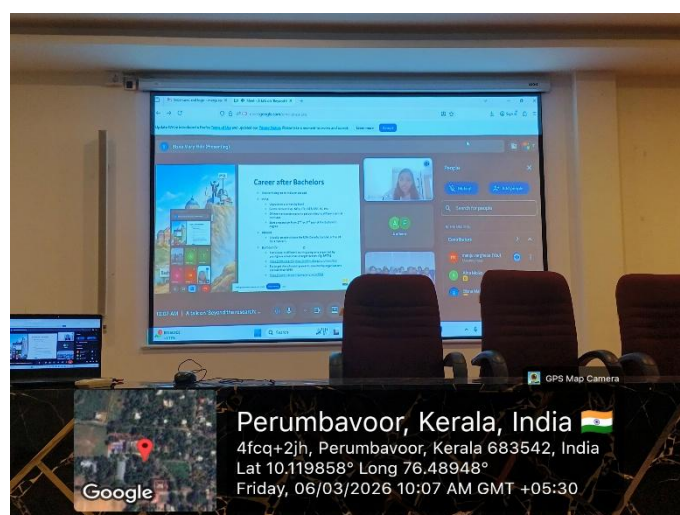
Career after Bachelors

10:07 AM | A Jobsin Beyond the classroom

People

Search for people

Google

GPS Map Camera

Perumbavoor, Kerala, India

4fcq+2jh, Perumbavoor, Kerala 683542, India

Lat 10.119858° Long 76.48948°

Friday, 06/03/2026 10:07 AM GMT +05:30